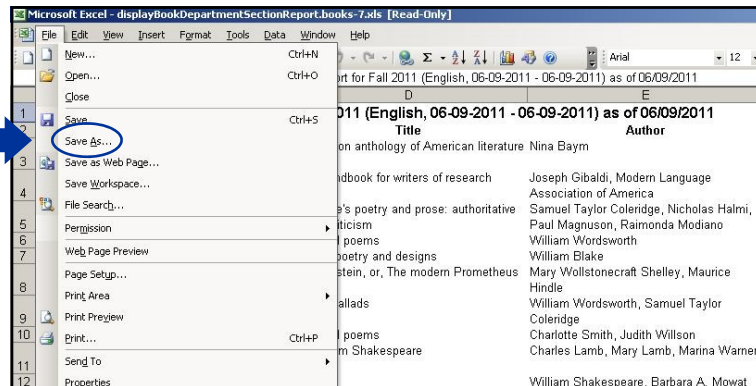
Microsoft Excel - displayBookDepartmentSectionReport.books-7.xls [Read-Only]

File Edit View Insert Format Tools Data Window Help

Arial 12

New... Ctrl+N
Open... Ctrl+O
Close
Save Ctrl+S
Save As...
Save as Web Page...
Save Workspace...
File Search...
Permission
Web Page Preview
Page Setup...
Print Area
Print Preview
Print... Ctrl+P
Send To
Properties

ort for Fall 2011 (English, 06-09-2011 - 06-09-2011) as of 06/09/2011

D E

011 (English, 06-09-2011 - 06-09-2011) as of 06/09/2011

| | D | E |
|---|---|---|
| 1 | 011 (English, 06-09-2011 - 06-09-2011) as of 06/09/2011 | |
| 2 | Title | Author |
| | on anthology of American literature | Nina Baym |
| 4 | ndbook for writers of research | Joseph Gibaldi, Modern Language Association of America |
| 5 | e's poetry and prose: authoritative | Samuel Taylor Coleridge, Nicholas Halmi, |
| 6 | iticism | Paul Magnuson, Raimonda Modiano |
| 7 | l poems | William Wordsworth |
| | poetry and designs | William Blake |
| 8 | stein, or, The modern Prometheus | Mary Wollstonecraft Shelley, Maurice Hindle |
| 9 | allads | William Wordsworth, Samuel Taylor Coleridge |
| 10 | l poems | Charlotte Smith, Judith Willson |
| 11 | m Shakespeare | Charles Lamb, Mary Lamb, Marina Warner |
| 12 | | William Shakespeare, Barbara A. Mowat |